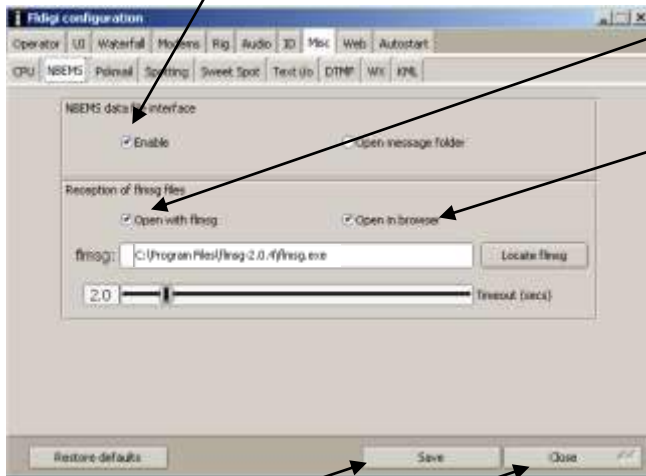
Fldigi configuration

Operator | UI | Waterfall | Modems | Rig | Audio | ID | Misc | Web | Autostart

CPU | NBEMS | Pskmail | Spotting | Sweet Spot | Text i/o | DTMF | WX | KML

NBEMS data file interface

Enable

Open message folder

Reception of flmsg files

Open with flmsg

Open in browser

flmsg: C:\Program Files\flmsg-2.0.4\flmsg.exe

Locate flmsg

2.0

Timeout (secs)

Restore defaults

Save

Close